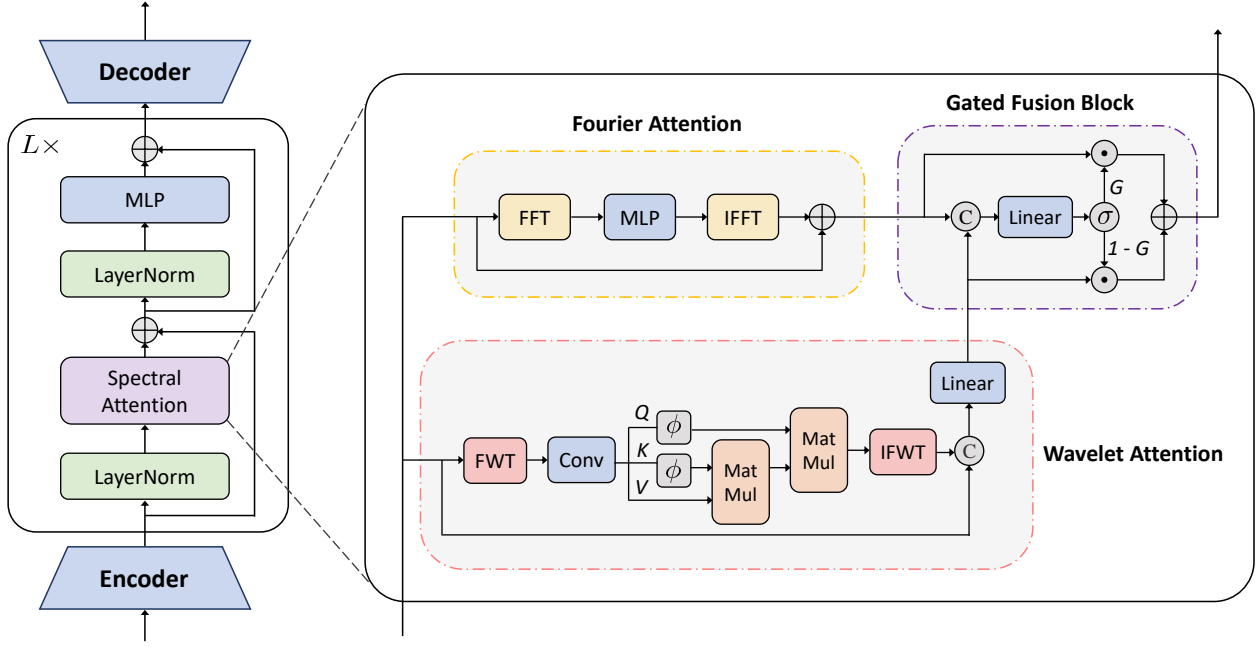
Decoder

$L\times$

$\oplus$

MLP

LayerNorm

$\oplus$

Spectral Attention

LayerNorm

Encoder

Fourier Attention

FFT

MLP

IFFT

$\oplus$

Gated Fusion Block

$\odot$

$G$

C

Linear

$\sigma$

$\oplus$

1 - G

$\odot$

Linear

Wavelet Attention

FWT

Conv

Q

$\phi$

K

$\phi$

V

Mat Mul

Mat Mul

IFWT

C